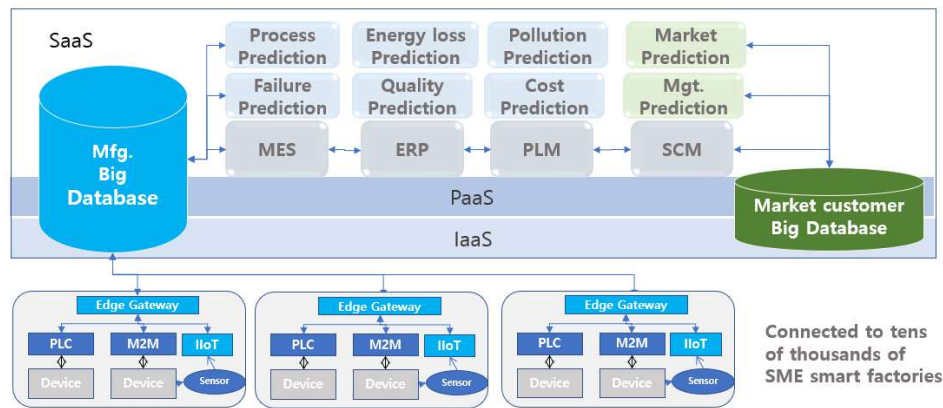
SaaS

Process Prediction

Energy loss Prediction

Pollution Prediction

Market Prediction

Failure Prediction

Quality Prediction

Cost Prediction

Mgt. Prediction

Mfg. Big Database

MES

ERP

PLM

SCM

PaaS

Market customer Big Database

IaaS

Edge Gateway

PLC

M2M

IIoT

Device

Device

Sensor

Edge Gateway

PLC

M2M

IIoT

Device

Device

Sensor

Edge Gateway

PLC

M2M

IIoT

Device

Device

Sensor

Connected to tens of thousands of SME smart factories